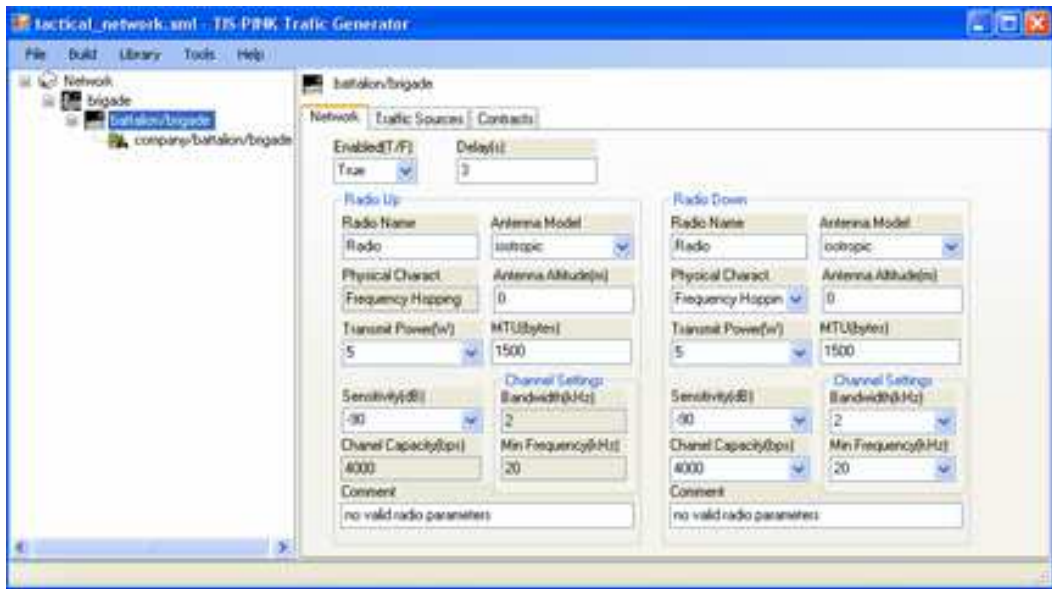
tactical_network.xml - TIS-PINK Trafic Generator

File Build Library Tools Help

Network
brigade
battalion/brigade
company/battalion/brigade

battalion/brigade

Network Traffic Sources Contracts

Enabled(T/F)
True
Delay(s)
3

Radio Up
Radio Name
Radio
Antenna Model
isotropic
Physical Charact
Frequency Hopping
Antenna Altitude(m)
0
Transmit Power(W)
5
MTU(bytes)
1500
Sensitivity(dB)
-90
Channel Settings
Bandwidth(kHz)
2
Chanel Capacity(bps)
4000
Min Frequency(kHz)
20
Comment
no valid radio parameters

Radio Down
Radio Name
Radio
Antenna Model
isotropic
Physical Charact
Frequency Hoppin
Antenna Altitude(m)
0
Transmit Power(W)
5
MTU(bytes)
1500
Sensitivity(dB)
-90
Channel Settings
Bandwidth(kHz)
2
Chanel Capacity(bps)
4000
Min Frequency(kHz)
20
Comment
no valid radio parameters